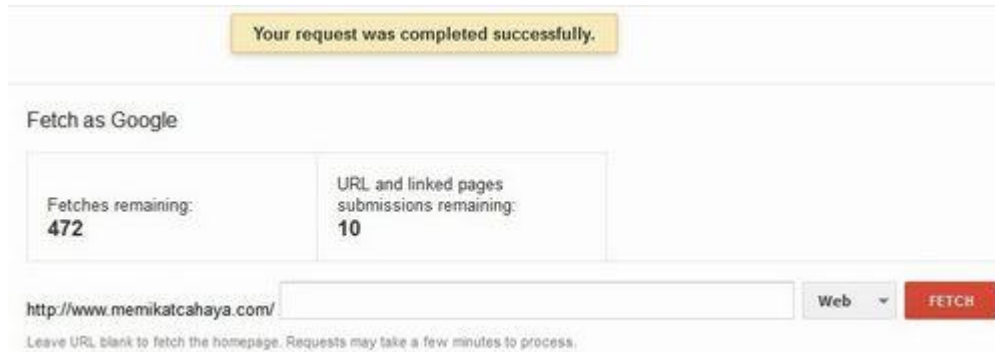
Your request was completed successfully.

Fetch as Google

| Fetches remaining: 472 | URL and linked pages submissions remaining: 10 |
|---|---|

http://www.memikatcahaya.com/ Web FETCH

Leave URL blank to fetch the homepage. Requests may take a few minutes to process.